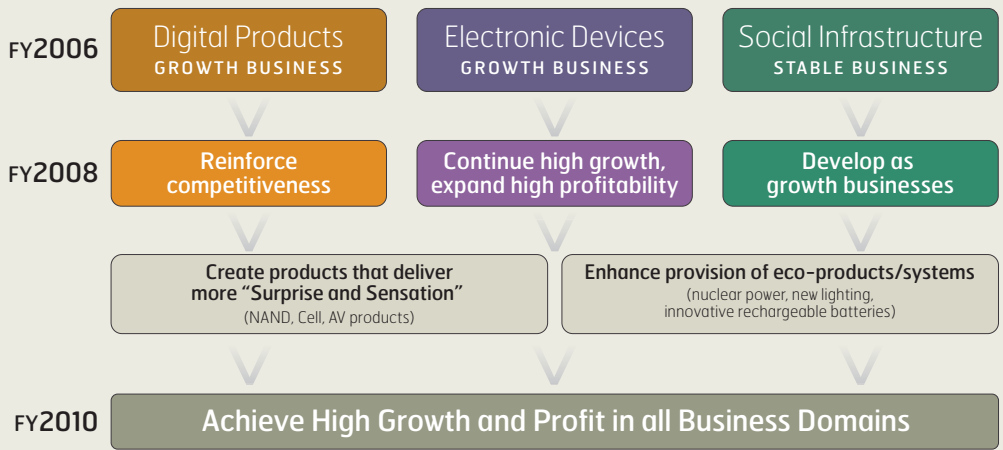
FY2006

Digital Products
GROWTH BUSINESS

Electronic Devices
GROWTH BUSINESS

Social Infrastructure
STABLE BUSINESS

FY2008

Reinforce competitiveness

Continue high growth, expand high profitability

Develop as growth businesses

Create products that deliver more "Surprise and Sensation"
(NAND, Cell, AV products)

Enhance provision of eco-products/systems
(nuclear power, new lighting, innovative rechargeable batteries)

FY2010

Achieve High Growth and Profit in all Business Domains